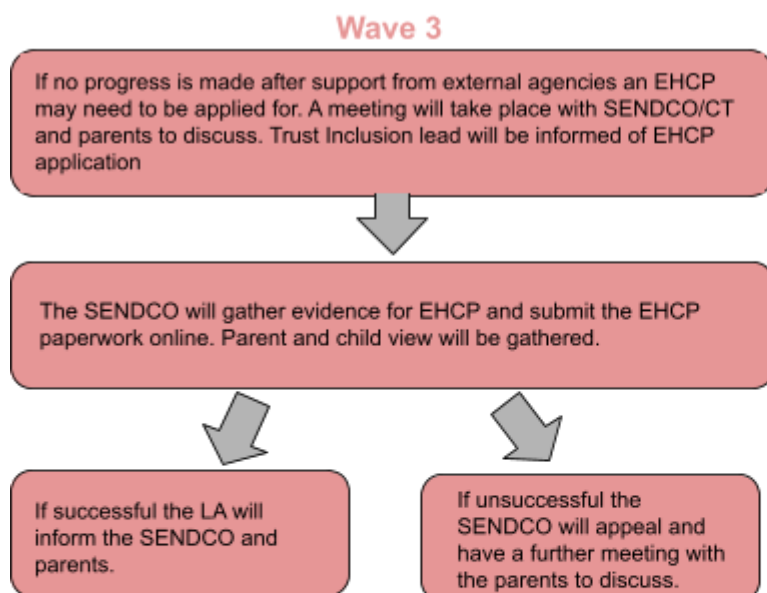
Wave 3

If no progress is made after support from external agencies an EHCP may need to be applied for. A meeting will take place with SENDCO/CT and parents to discuss. Trust Inclusion lead will be informed of EHCP application

The SENDCO will gather evidence for EHCP and submit the EHCP paperwork online. Parent and child view will be gathered.

If successful the LA will inform the SENDCO and parents.

If unsuccessful the SENDCO will appeal and have a further meeting with the parents to discuss.